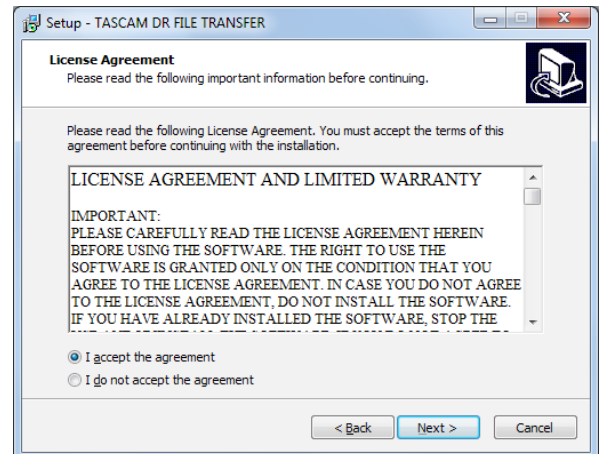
Setup - TASCAM DR FILE TRANSFER

License Agreement
Please read the following important information before continuing.

Please read the following License Agreement. You must accept the terms of this agreement before continuing with the installation.

LICENSE AGREEMENT AND LIMITED WARRANTY

IMPORTANT:
PLEASE CAREFULLY READ THE LICENSE AGREEMENT HEREIN BEFORE USING THE SOFTWARE. THE RIGHT TO USE THE SOFTWARE IS GRANTED ONLY ON THE CONDITION THAT YOU AGREE TO THE LICENSE AGREEMENT. IN CASE YOU DO NOT AGREE TO THE LICENSE AGREEMENT, DO NOT INSTALL THE SOFTWARE. IF YOU HAVE ALREADY INSTALLED THE SOFTWARE, STOP THE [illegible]

I accept the agreement
I do not accept the agreement

< Back
Next >
Cancel